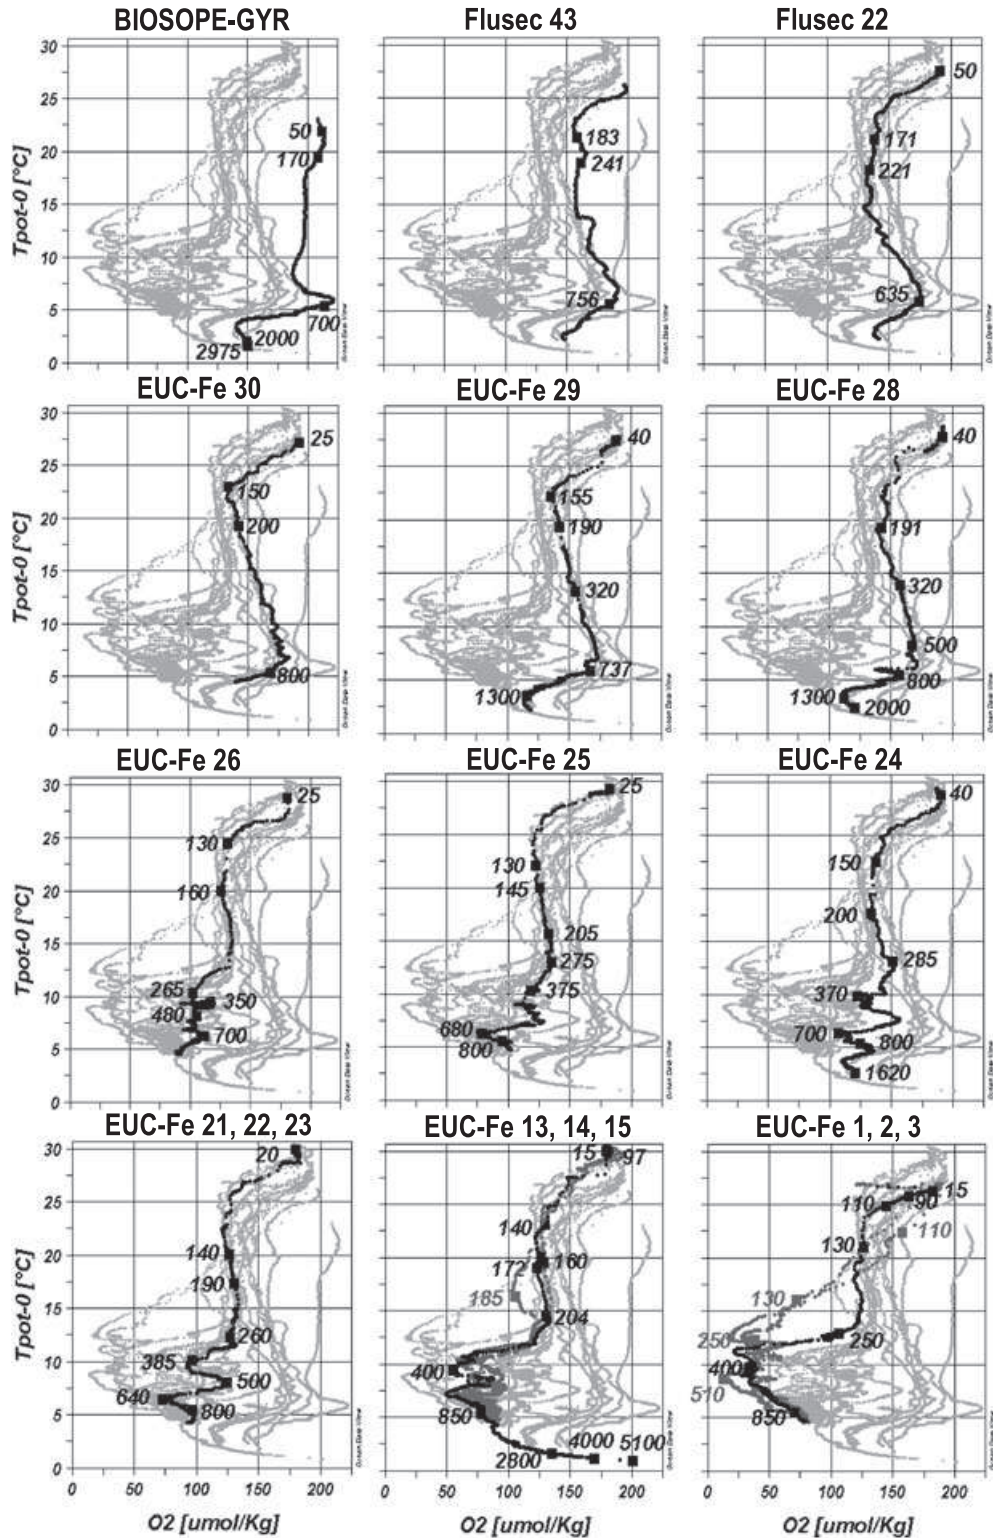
BIOSOPE-GYR

Tpot-0 [°C]

30 25 20 15 10 5 0

50 170 700 2000 2975

Ocean Data View

Flusec 43

183 241 756

Ocean Data View

Flusec 22

50 171 221 635

Ocean Data View

EUC-Fe 30

Tpot-0 [°C]

30 25 20 15 10 5 0

25 150 200 800

Ocean Data View

EUC-Fe 29

40 155 190 320 737 1300

Ocean Data View

EUC-Fe 28

40 191 320 500 800 1300 2000

Ocean Data View

EUC-Fe 26

Tpot-0 [°C]

30 25 20 15 10 5 0

25 130 160 265 350 480 700

Ocean Data View

EUC-Fe 25

25 130 145 205 275 375 680 800

Ocean Data View

EUC-Fe 24

40 150 200 285 370 700 800 1620

Ocean Data View

EUC-Fe 21, 22, 23

Tpot-0 [°C]

30 25 20 15 10 5 0

20 140 190 260 385 500 640 800

Ocean Data View

0 50 100 150 200

O2 [umol/Kg]

EUC-Fe 13, 14, 15

15 97 140 172 160 185 204 400 850 4000 5100 2800

Ocean Data View

0 50 100 150 200

O2 [umol/Kg]

EUC-Fe 1, 2, 3

110 90 15 110 130 130 250 250 400 510 850

0 50 100 150 200

O2 [umol/Kg]